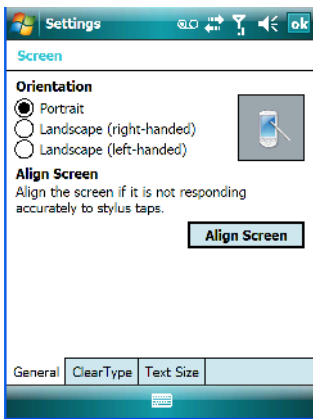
Settings ok

Screen

Orientation

Portrait

Landscape (right-handed)

Landscape (left-handed)

Align Screen

Align the screen if it is not responding accurately to stylus taps.

Align Screen

General | ClearType | Text Size